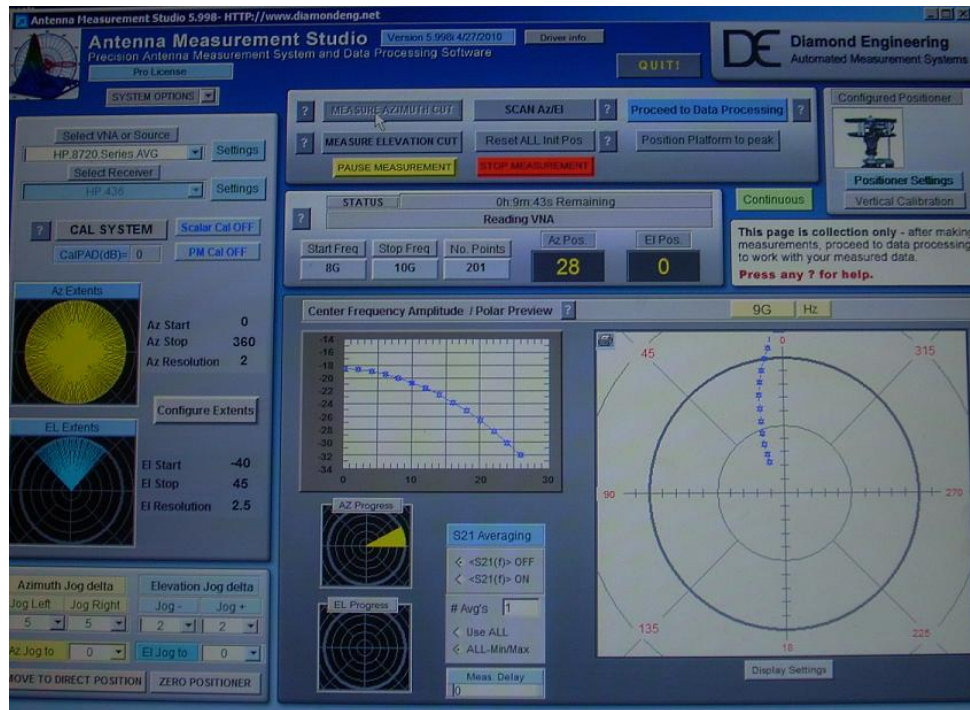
Antenna Measurement Studio 5.998- HTTP://www.diamondeng.net

Antenna Measurement Studio
Precision Antenna Measurement System and Data Processing Software
Version 5.998i 4/27/2010
Driver info
QUIT!
Pro License
Diamond Engineering
Automated Measurement Systems

SYSTEM OPTIONS

Select VNA or Source
HP 8720 Series AVG
Settings
Select Receiver
HP 436
Settings

?
CAL SYSTEM
Scalar Cal OFF
CalPAD(dB)= 0
PM Cal OFF

Az Extents
Az Start 0
Az Stop 360
Az Resolution 2

Configure Extents

EL Extents
El Start -40
El Stop 45
El Resolution 2.5

Azimuth Jog delta
Jog Left
Jog Right
5
5
Elevation Jog delta
Jog -
Jog +
2
2
Az Jog to
0
El Jog to
0
MOVE TO DIRECT POSITION
ZERO POSITIONER

?
MEASURE AZIMUTH CUT
SCAN Az/El
?
Proceed to Data Processing
?
?
MEASURE ELEVATION CUT
Reset ALL Init Pos
?
Position Platform to peak
PAUSE MEASUREMENT
STOP MEASUREMENT

Configured Positioner
Positioner Settings
Vertical Calibration

STATUS
0h:9m:43s Remaining
?
Reading VNA
Start Freq
8G
Stop Freq
10G
No. Points
201
Az Pos.
28
El Pos.
0

Continuous

This page is collection only - after making measurements, proceed to data processing to work with your measured data.
Press any ? for help.

Center Frequency Amplitude / Polar Preview
?
9G
Hz

-14
-16
-18
-20
-22
-24
-26
-28
-30
-32
-34
0
10
20
30

AZ Progress
EL Progress

S21 Averaging
<S21(f)> OFF
<S21(f)> ON
# Avg's 1
Use ALL
ALL-Min/Max
Meas. Delay
0

0
45
315
90
270
135
225
180

Display Settings